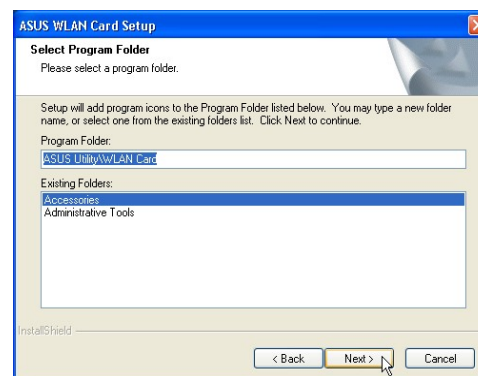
ASUS WLAN Card Setup

Select Program Folder
Please select a program folder.

Setup will add program icons to the Program Folder listed below. You may type a new folder name, or select one from the existing folders list. Click Next to continue.

Program Folder:
ASUS Utility\WLAN Card

Existing Folders:
Accessories
Administrative Tools

InstallShield

< Back
Next >
Cancel